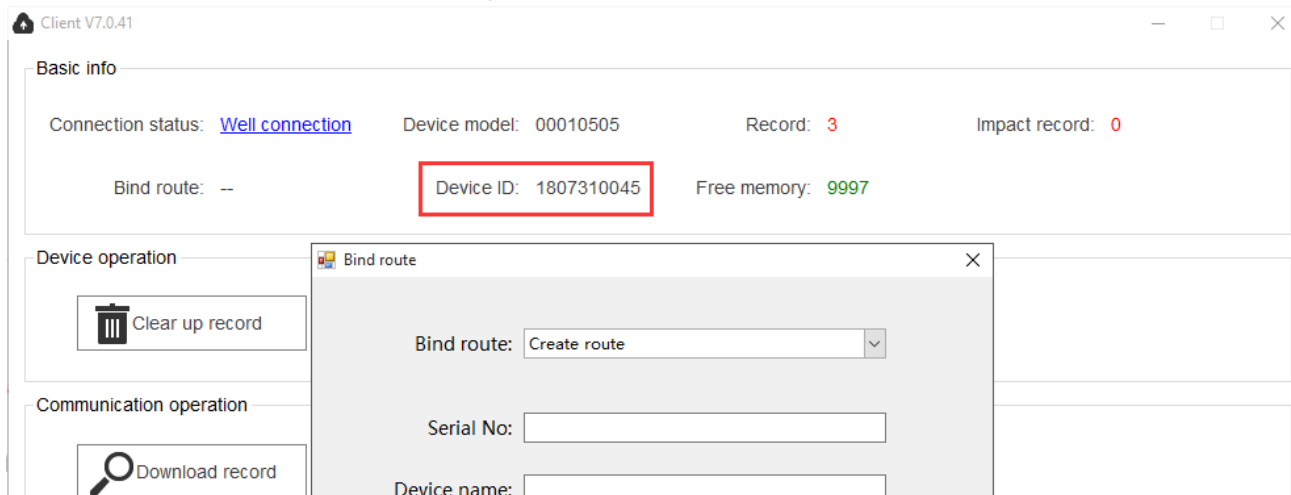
Client V7.0.41

Basic info

Connection status: Well connection

Device model: 00010505

Record: 3

Impact record: 0

Bind route: --

Device ID: 1807310045

Free memory: 9997

Device operation

Clear up record

Communication operation

Download record

Bind route

Bind route: Create route

Serial No:

Device name: